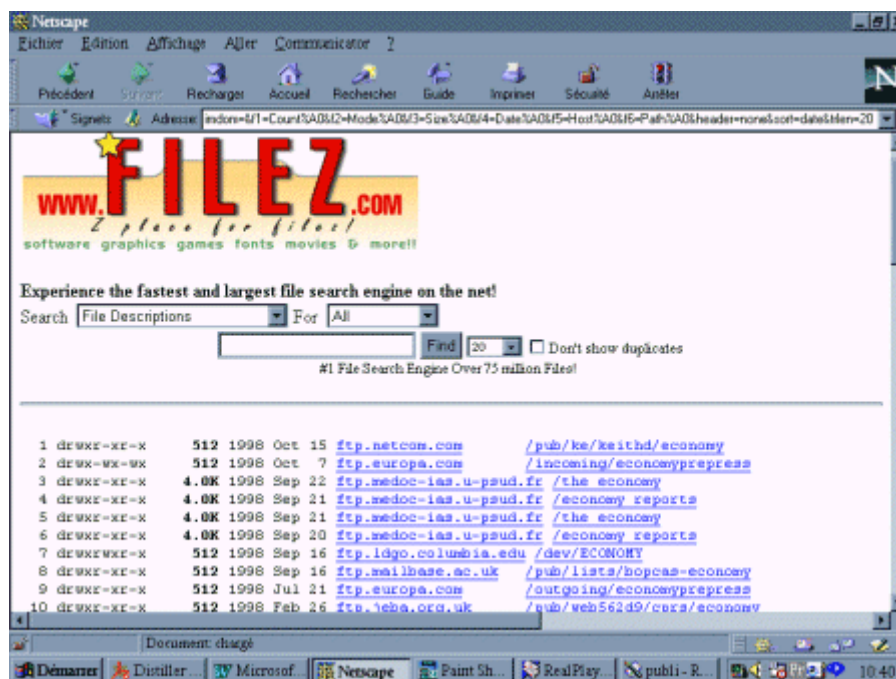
Netscape

Fichier Edition Affichage Aller Communicator ?

Précédent Suivant Recharger Accueil Rechercher Guide Imprimer Sécurité Arrêter

Signets Adresse: indom=&f1=Count%A0&f2=Mode%A0&f3=Size%A0&f4=Date%A0&f5=Host%A0&f6=Path%A0&header=none&sort=date&len=20

www.FILEZ.com
Z place for filez!
software graphics games fonts movies & more!!

Experience the fastest and largest file search engine on the net!

Search File Descriptions For All

Find 20 Don't show duplicates

#1 File Search Engine Over 75 million Files!

| | | | | | | |
|---|---|---|---|---|---|---|
| 1 | drwxr-xr-x | 512 | 1998 Oct 15 | ftp.netcom.com | /pub/ke/keithd/economy |
| 2 | drwx-wx-wx | 512 | 1998 Oct 7 | ftp.europa.com | /incoming/economypress |
| 3 | drwxr-xr-x | 4.0K | 1998 Sep 22 | ftp.medoc-ias.u-psud.fr | /the economy |
| 4 | drwxr-xr-x | 4.0K | 1998 Sep 21 | ftp.medoc-ias.u-psud.fr | /economy reports |
| 5 | drwxr-xr-x | 4.0K | 1998 Sep 21 | ftp.medoc-ias.u-psud.fr | /the economy |
| 6 | drwxr-xr-x | 4.0K | 1998 Sep 20 | ftp.medoc-ias.u-psud.fr | /economy reports |
| 7 | drwxrwxr-x | 512 | 1998 Sep 16 | ftp.ldgo.columbia.edu | /dev/ECONOMY |
| 8 | drwxr-xr-x | 512 | 1998 Sep 16 | ftp.mailbase.ac.uk | /pub/lists/hopcas-economy |
| 9 | drwxr-xr-x | 512 | 1998 Jul 21 | ftp.europa.com | /outgoing/economypress |
| 10 | drwxr-xr-x | 512 | 1998 Feb 26 | ftp.jeba.org.uk | /pub/web562d9/cprs/economy |

Document: chargé

Démarrer Distiller... Microsof... Netscape Paint Sh... RealPlay... publi - R... 10:40